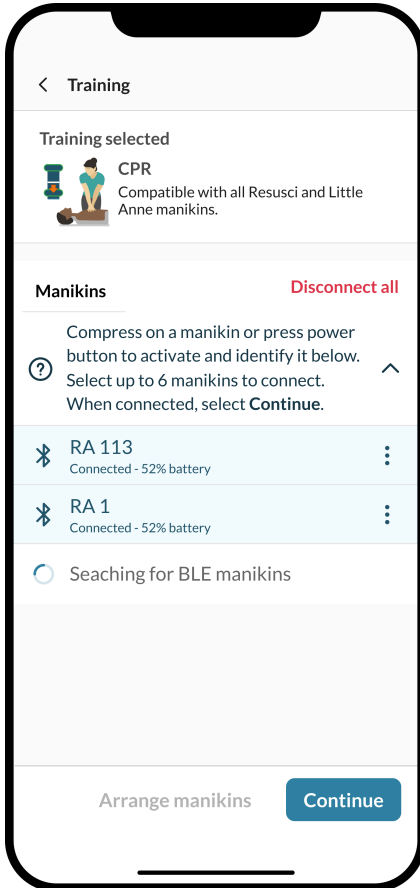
Training

Training selected

CPR
Compatible with all Resusci and Little Anne manikins.

Manikins

Disconnect all

Compress on a manikin or press power button to activate and identify it below. Select up to 6 manikins to connect. When connected, select **Continue**.

RA 113
Connected - 52% battery

RA 1
Connected - 52% battery

Seaching for BLE manikins

Arrange manikins

Continue